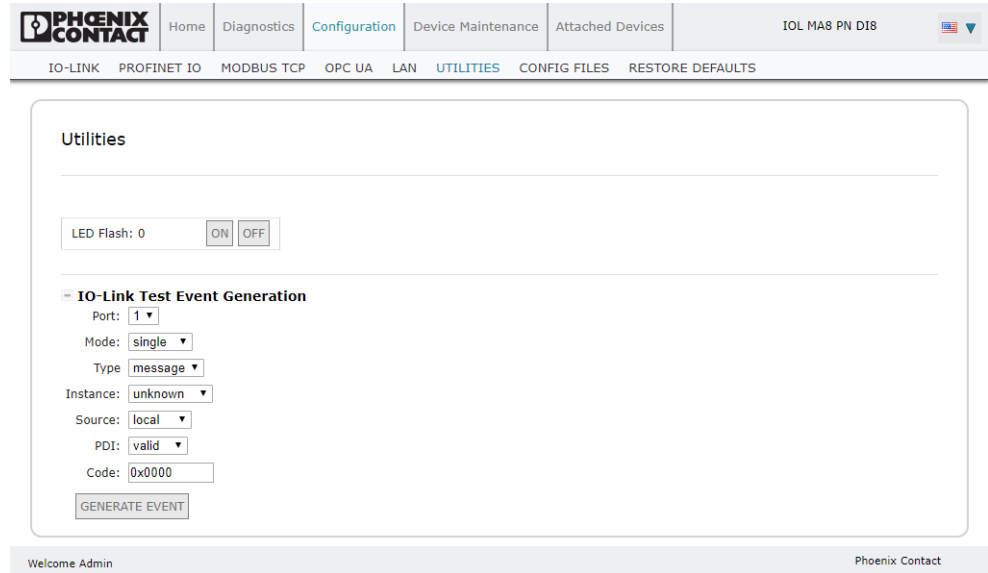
PHOENIX CONTACT

Home | Diagnostics | Configuration | Device Maintenance | Attached Devices

IOL MA8 PN DI8

IO-LINK PROFINET IO MODBUS TCP OPC UA LAN UTILITIES CONFIG FILES RESTORE DEFAULTS

Utilities

LED Flash: 0 ON OFF

− IO-Link Test Event Generation

Port: 1

Mode: single

Type message

Instance: unknown

Source: local

PDI: valid

Code: 0x0000

GENERATE EVENT

Welcome Admin

Phoenix Contact